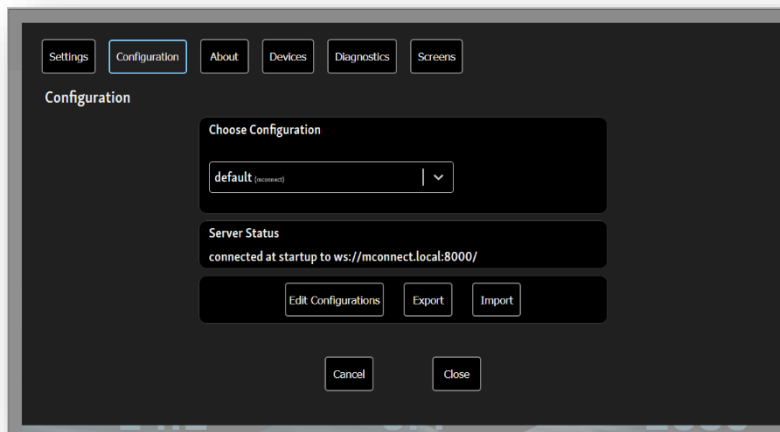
Settings Configuration About Devices Diagnostics Screens

Configuration

Choose Configuration

default (mconnect)

Server Status

connected at startup to ws://mconnect.local:8000/

Edit Configurations Export Import

Cancel Close